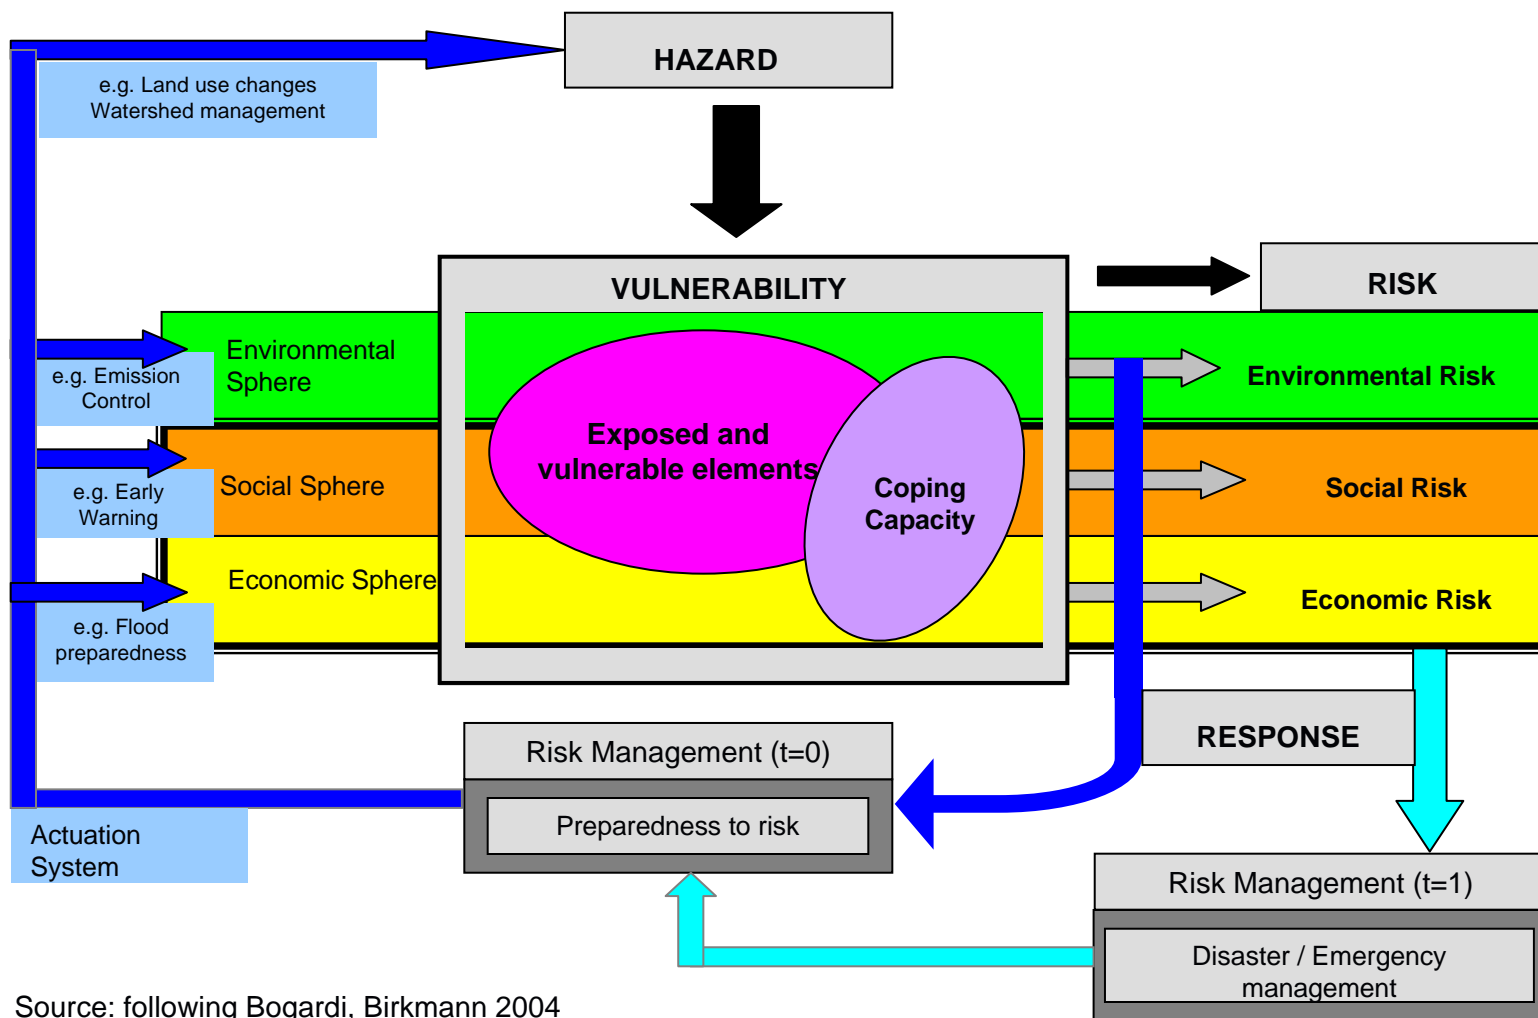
HAZARD

e.g. Land use changes
Watershed management

VULNERABILITY

RISK

Environmental Sphere

e.g. Emission Control

Social Sphere

e.g. Early Warning

Economic Sphere

e.g. Flood preparedness

Exposed and vulnerable elements

Coping Capacity

Environmental Risk

Social Risk

Economic Risk

RESPONSE

Risk Management (t=0)

Preparedness to risk

Actuation System

Risk Management (t=1)

Disaster / Emergency management

Source: following Bogardi, Birkmann 2004